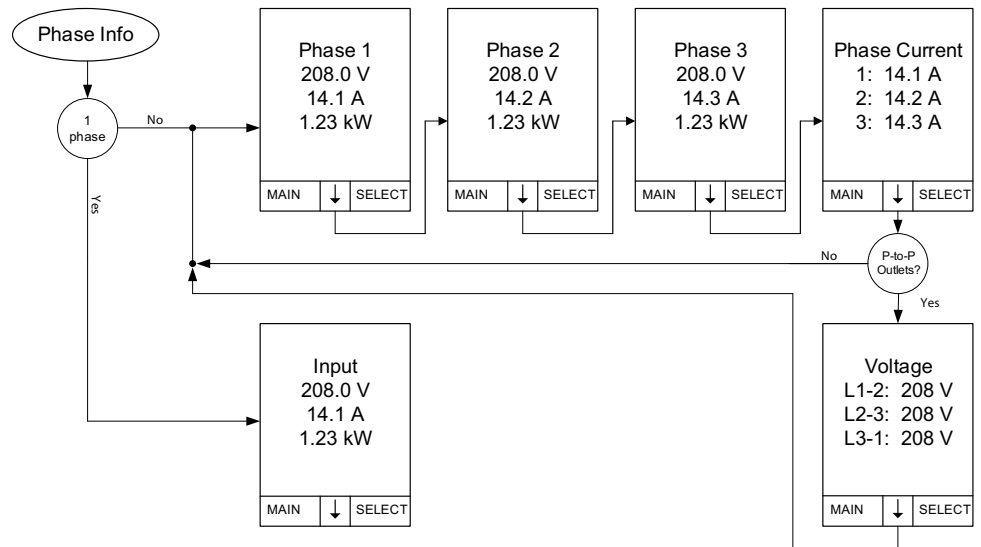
Phase Info

1 phase

No

Yes

Phase 1
208.0 V
14.1 A
1.23 kW

MAIN | ↓ | SELECT

Phase 2
208.0 V
14.2 A
1.23 kW

MAIN | ↓ | SELECT

Phase 3
208.0 V
14.3 A
1.23 kW

MAIN | ↓ | SELECT

Phase Current
1: 14.1 A
2: 14.2 A
3: 14.3 A

MAIN | ↓ | SELECT

P-to-P Outlets?

No

Yes

Input
208.0 V
14.1 A
1.23 kW

MAIN | ↓ | SELECT

Voltage
L1-2: 208 V
L2-3: 208 V
L3-1: 208 V

MAIN | ↓ | SELECT